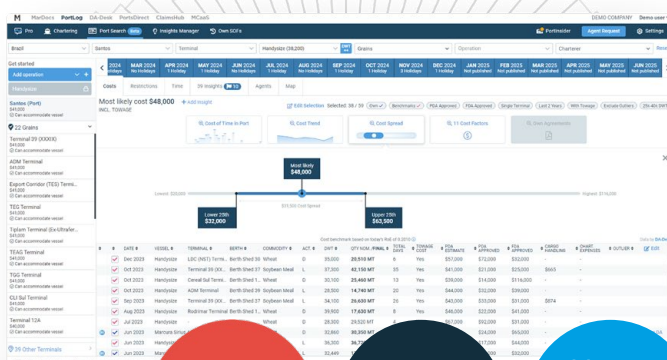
M MarDocs PortLog DA-Desk PortsDirect ClaimsHub MCaaS DEMO COMPANY

Pro Chartering Port Search Beta Insights Manager Own SOFs Portinsider Agent Request Settings

Brazil Santos Terminal Handysize (38,200) Grains Operation Charterer

Get started
Add operation
Handysize
Santos (Port)
22 Grains
Terminal 39 (XXXIX)
$41,000
Can accommodate vessel
ADM Terminal
$41,000
Can accommodate vessel
Export Corridor (TES) Terminal
$41,000
Can accommodate vessel
TEG Terminal
$41,000
Can accommodate vessel
Tiplam Terminal
$41,000
Can accommodate vessel
TEAG Terminal
$41,000
Can accommodate vessel
TGG Terminal
$41,000
Can accommodate vessel
CLI Sul Terminal
$41,000
Can accommodate vessel
Terminal T2A
$41,000
Can accommodate vessel
39 Other Terminals

MAR 2024 APR 2024 MAY 2024 JUN 2024 JUL 2024 AUG 2024 SEP 2024 OCT 2024 NOV 2024 DEC 2024 JAN 2025 FEB 2025 MAR 2025 APR 2025 MAY 2025

Costs Restrictions Time 39 Insights Agents Map

Most likely cost $48,000
INCL. TOWAGE

Edit Selection Selected: 38 / 59 Benchmarks FDA Approved Single Terminal Last 2 Years With Towage Exclude Outliers 25th-85th

Cost of Time in Port Cost Trend Cost Spread 11 Cost Factors Own Agreements

Most likely $48,000
Lowest $30,000 Highest $116,000
Lower 25th $32,000 Upper 25th $63,500

| # | DATE | VESSEL | TERMINAL | BERTH | COMMODITY | ACT | DWT | QTY NOM. FINAL | TOTAL DAYS | TOWAGE COST | FDA ESTIMATE | FDA APPROVED | FDA APPROVED | CARGO HANDLING | CHART EXPENSES | OUTLIER |
|---|---|---|---|---|---|---|---|---|---|---|---|---|---|---|---|---|
| | Dec 2023 | Handysize | LDC (NST) Termin... | Berth Shed 39 | Wheat | | | 29,510 MT | 33 | Yes | $72,000 | $55,000 | | | | |
| | Oct 2023 | Handysize | TGG Terminal | Berth Shed 37 | Soybean Meal | | | 20,500 MT | 57 | Yes | $41,000 | $25,500 | | $565 | | |
| | Oct 2023 | Handysize | Cereal Sul Termin... | Berth Shed 30 | Wheat | | | 25,460 MT | 14 | Yes | $118,000 | $116,000 | | | | |
| | Oct 2023 | Handysize | ADM Terminal | Berth Shed 38 | Wheat | | | 14,740 MT | 20 | Yes | $41,000 | $36,000 | | | | |
| | Oct 2023 | Handysize | Terminal 39 (XX... | Berth Shed 39 | Soybean Meal | | | 29,510 MT | 5 | Yes | $72,000 | $55,000 | | $716 | | |
| | Sep 2023 | Handysize | Terminal 39 (XX... | Berth Shed 39 | Soybean Meal | | | 20,500 MT | 11 | Yes | $41,000 | $41,000 | | | | |
| | Aug 2023 | Handysize | Rodrimar Terminal | Berth Shed 36 | Wheat | | | 25,460 MT | 17 | Yes | $41,000 | $32,000 | | | | |
| | Jul 2023 | Handysize | | | | | | | | Yes | $41,000 | | | | | |
| | Jun 2023 | | | | | | | | | Yes | $41,000 | | | | | |
| | Jun 2023 | | | | | | | | | | | | | | | |